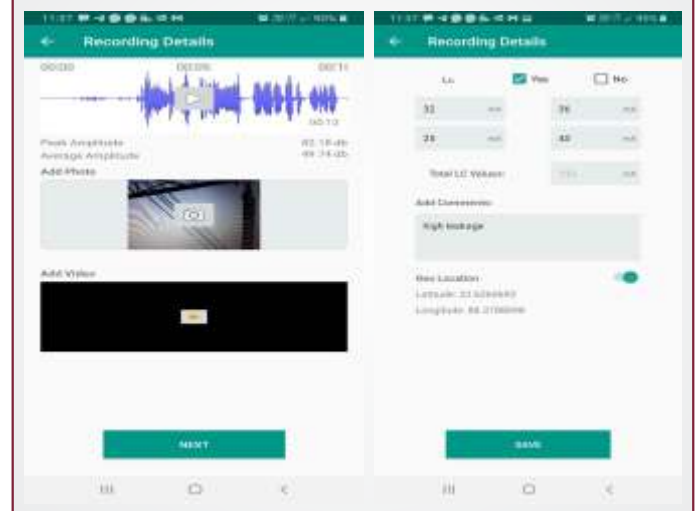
Recording Details

00:00 00:05 00:11

00:13

Peak Amplitude 82.18 db

Average Amplitude 49.74 db

Add Photo

Add Video

NEXT

Recording Details

Lc Yes No

32

36

24

40

Total LC Values

Add Comments

high leakage

Use Location

Latitude: 22.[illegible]

Longitude: 88.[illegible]

SAVE